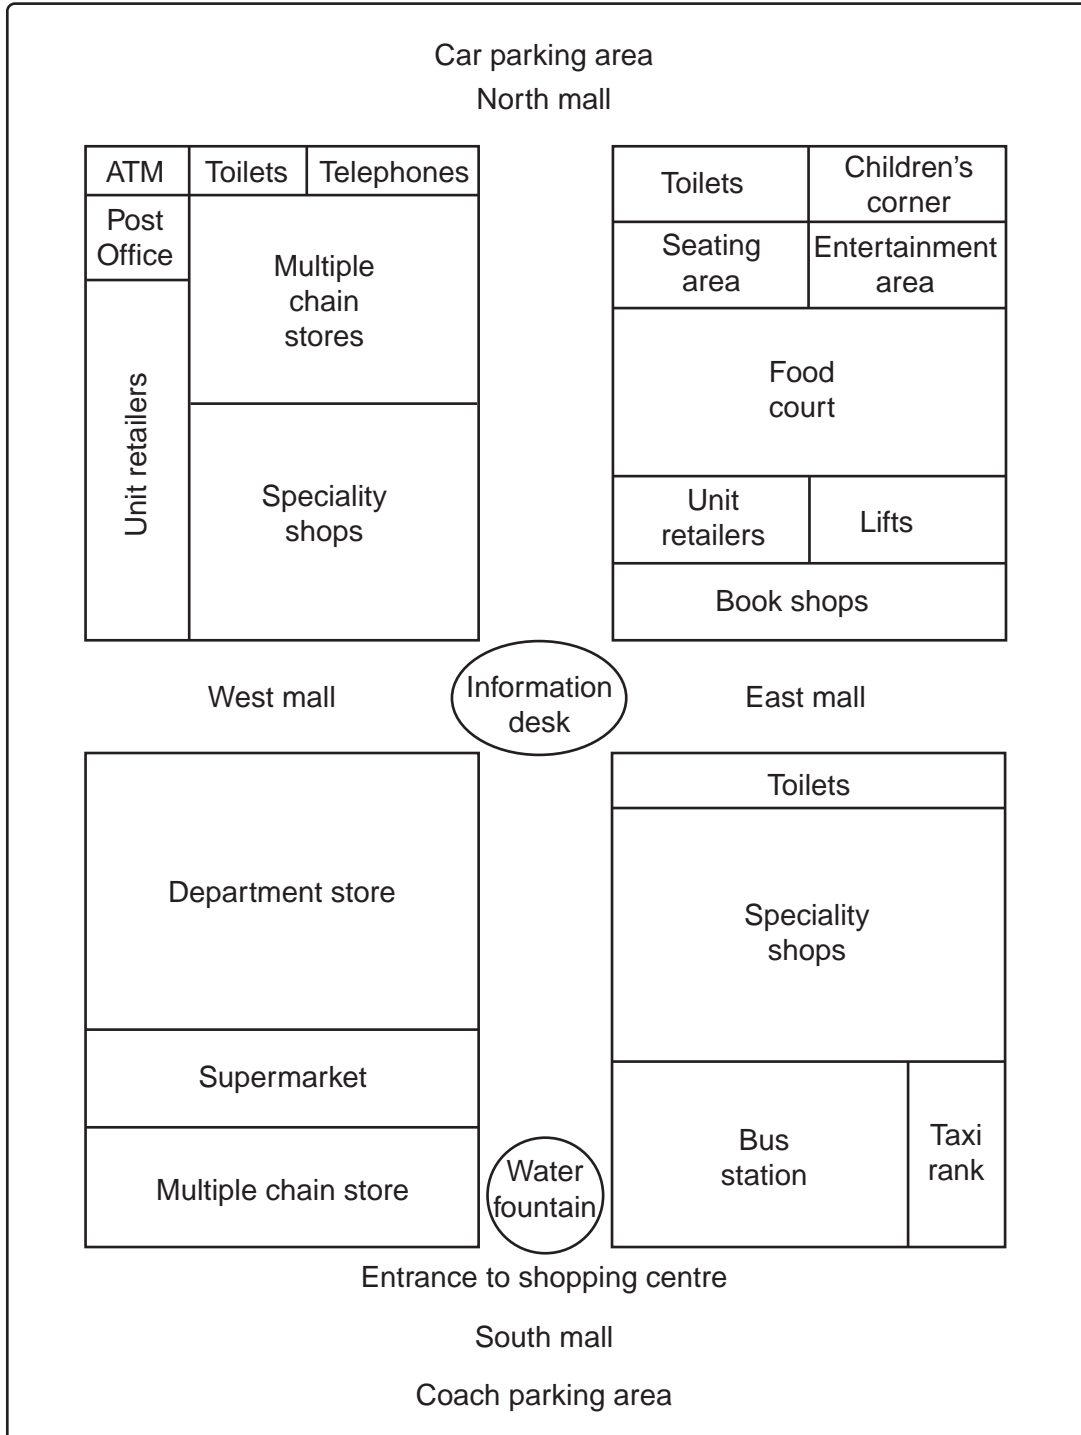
Car parking area

North mall

ATM
Toilets
Telephones
Post Office
Multiple chain stores
Unit retailers
Speciality shops

Toilets
Children's corner
Seating area
Entertainment area
Food court
Unit retailers
Lifts
Book shops

West mall

Information desk

East mall

Department store
Supermarket
Multiple chain store

Water fountain

Toilets
Speciality shops
Bus station
Taxi rank

Entrance to shopping centre

South mall

Coach parking area